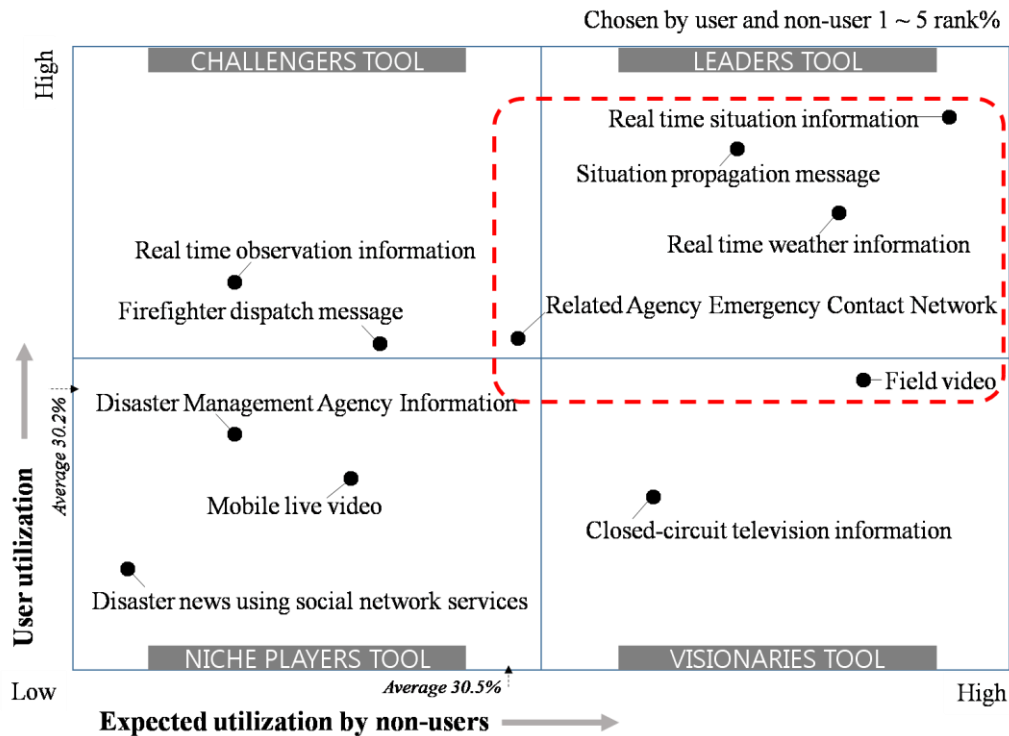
Chosen by user and non-user 1 ~ 5 rank%

High

CHALLENGERS TOOL

LEADERS TOOL

Real time situation information

Situation propagation message

Real time weather information

Real time observation information

Firefighter dispatch message

Related Agency Emergency Contact Network

Field video

Average 30.2%

Disaster Management Agency Information

Mobile live video

Closed-circuit television information

Disaster news using social network services

User utilization

NICHE PLAYERS TOOL

VISIONARIES TOOL

Low

Average 30.5%

High

Expected utilization by non-users